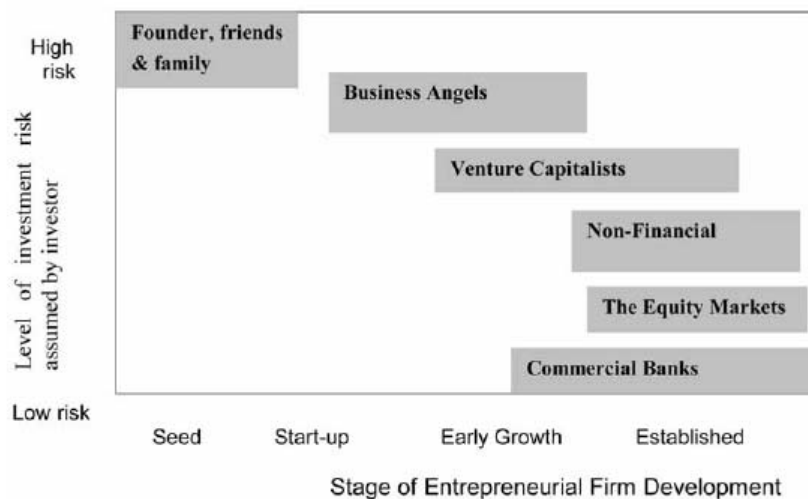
High risk

Level of investment risk assumed by investor

Low risk

Founder, friends & family

Business Angels

Venture Capitalists

Non-Financial

The Equity Markets

Commercial Banks

Seed

Start-up

Early Growth

Established

Stage of Entrepreneurial Firm Development